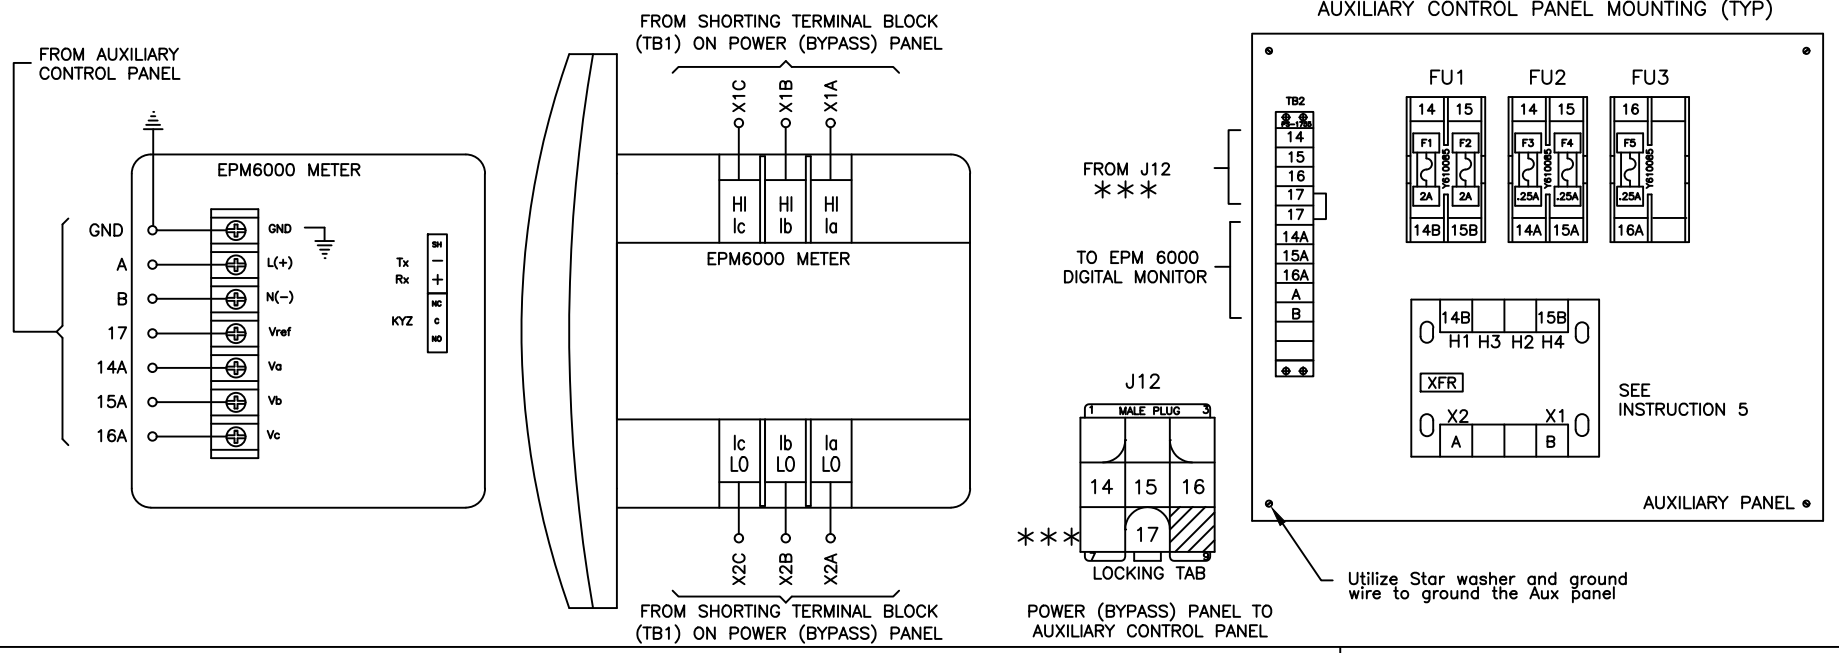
FROM AUXILIARY CONTROL PANEL

EPM6000 METER

GND
A
B
17
14A
15A
16A

GND
L(+)
N(−)
Vref
Va
Vb
Vc

Tx
Rx
KYZ

SH
−
+
NC
C
NO

FROM SHORTING TERMINAL BLOCK (TB1) ON POWER (BYPASS) PANEL

X1C X1B X1A

HI Ic
HI Ib
HI Ia

EPM6000 METER

Ic LO
Ib LO
Ia LO

X2C X2B X2A

FROM SHORTING TERMINAL BLOCK (TB1) ON POWER (BYPASS) PANEL

AUXILIARY CONTROL PANEL MOUNTING (TYP)

FROM J12
∗∗∗

TO EPM 6000 DIGITAL MONITOR

TB2
14
15
16
17
17
14A
15A
16A
A
B

FU1
14 15
F1 F2
2A 2A
14B 15B

FU2
14 15
F3 F4
.25A .25A
14A 15A

FU3
16
F5
.25A
16A

14B 15B
H1 H3 H2 H4
XFR
X2 X1
A B

SEE INSTRUCTION 5

AUXILIARY PANEL

J12
1 MALE PLUG 3
14 15 16
∗∗∗ 17
7 9
LOCKING TAB

POWER (BYPASS) PANEL TO AUXILIARY CONTROL PANEL

Utilize Star washer and ground wire to ground the Aux panel